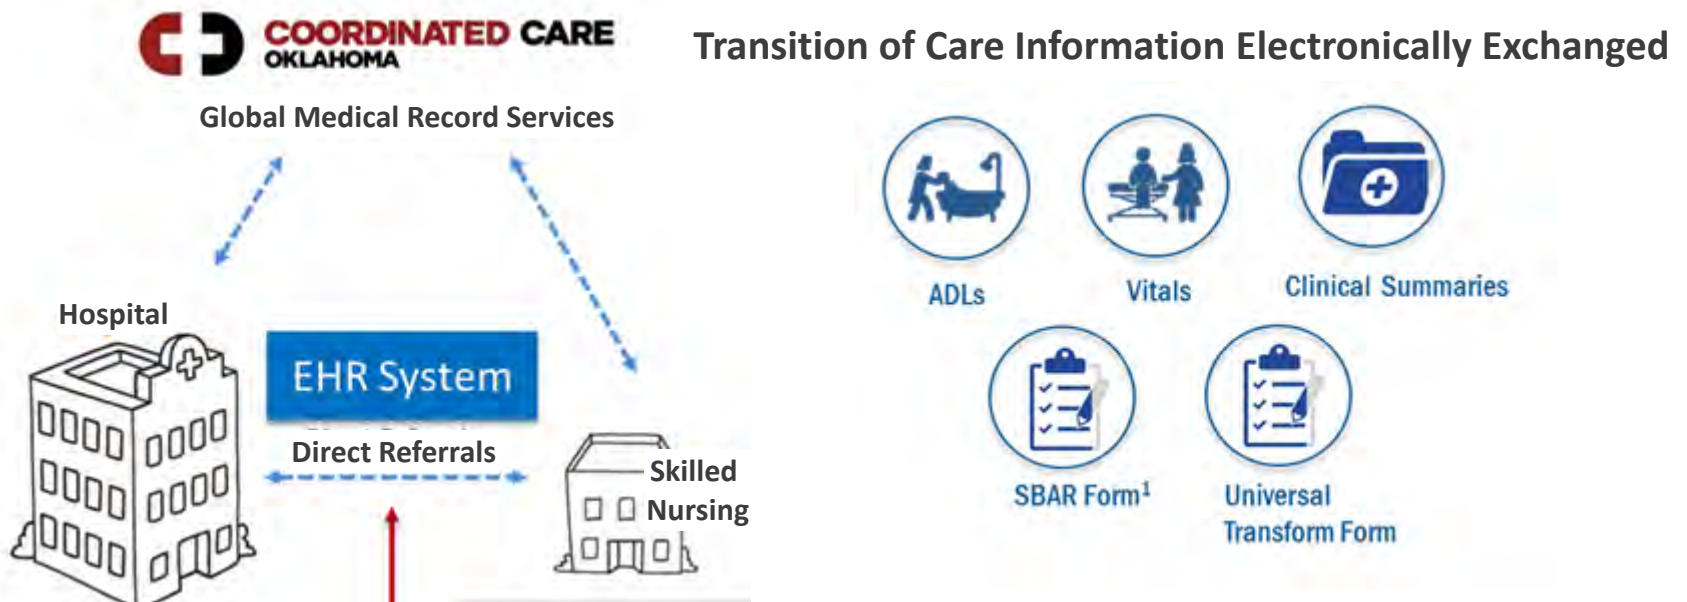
COORDINATED CARE OKLAHOMA

Transition of Care Information Electronically Exchanged

Global Medical Record Services

Hospital

EHR System

Direct Referrals

Skilled Nursing

ADLs

Vitals

Clinical Summaries

SBAR Form$^1$

Universal Transform Form